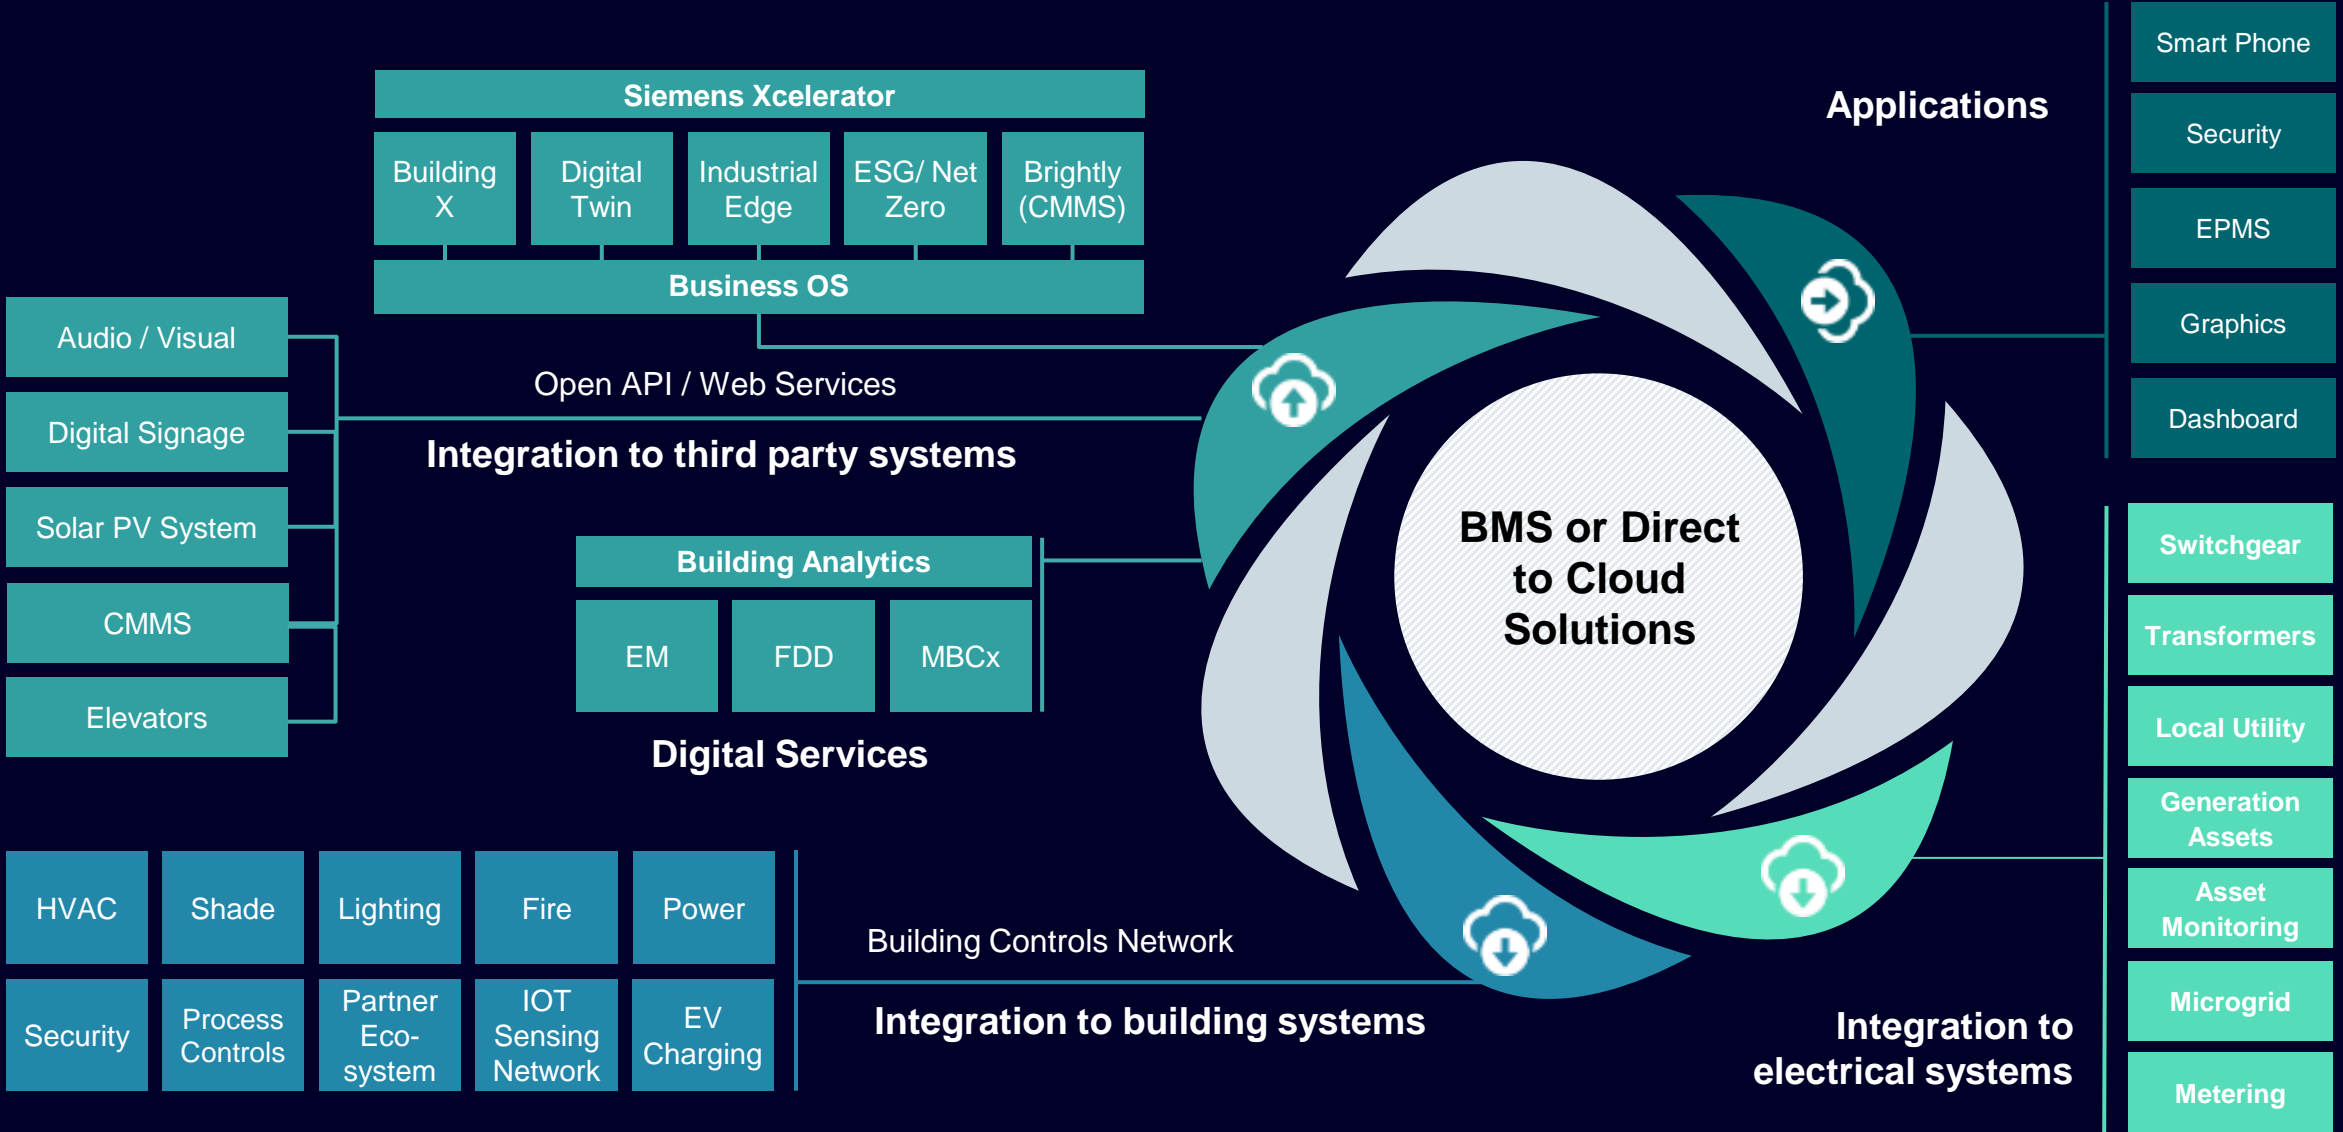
Siemens Xcelerator

Building X

Digital Twin

Industrial Edge

ESG/ Net Zero

Brightly (CMMS)

Business OS

Applications

Smart Phone

Security

EPMS

Graphics

Dashboard

Audio / Visual

Digital Signage

Solar PV System

CMMS

Elevators

Open API / Web Services

Integration to third party systems

Building Analytics

EM

FDD

MBCx

Digital Services

BMS or Direct to Cloud Solutions

Switchgear

Transformers

Local Utility

Generation Assets

Asset Monitoring

Microgrid

Metering

HVAC

Shade

Lighting

Fire

Power

Security

Process Controls

Partner Eco-system

IOT Sensing Network

EV Charging

Building Controls Network

Integration to building systems

Integration to electrical systems